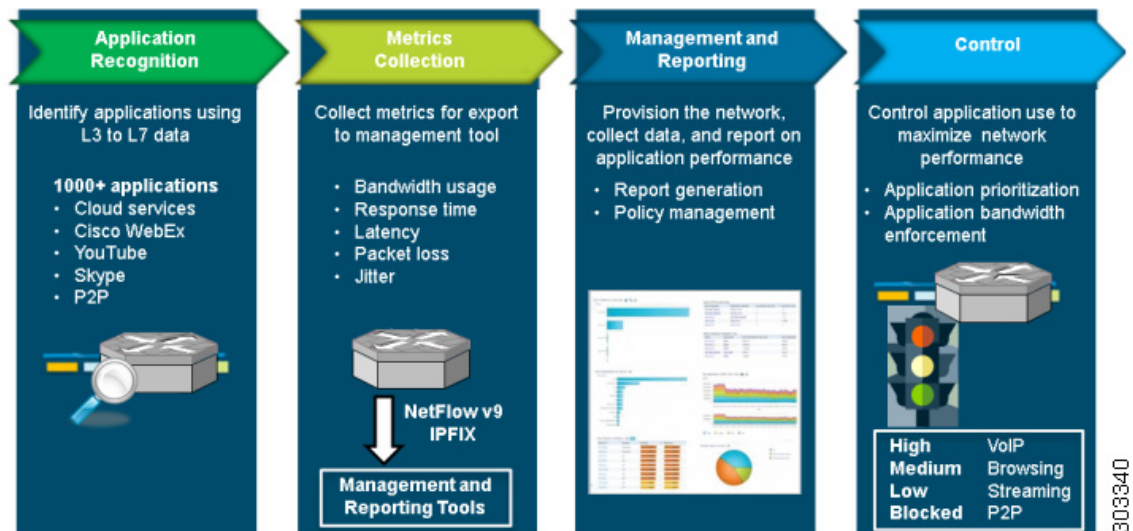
Application Recognition

Identify applications using L3 to L7 data

1000+ applications
- Cloud services
- Cisco WebEx
- YouTube
- Skype
- P2P

Metrics Collection

Collect metrics for export to management tool

- Bandwidth usage
- Response time
- Latency
- Packet loss
- Jitter

NetFlow v9
IPFIX

Management and Reporting Tools

Management and Reporting

Provision the network, collect data, and report on application performance

- Report generation
- Policy management

Control

Control application use to maximize network performance

- Application prioritization
- Application bandwidth enforcement

| | |
|---|---|
| High | VoIP |
| Medium | Browsing |
| Low | Streaming |
| Blocked | P2P |

303340